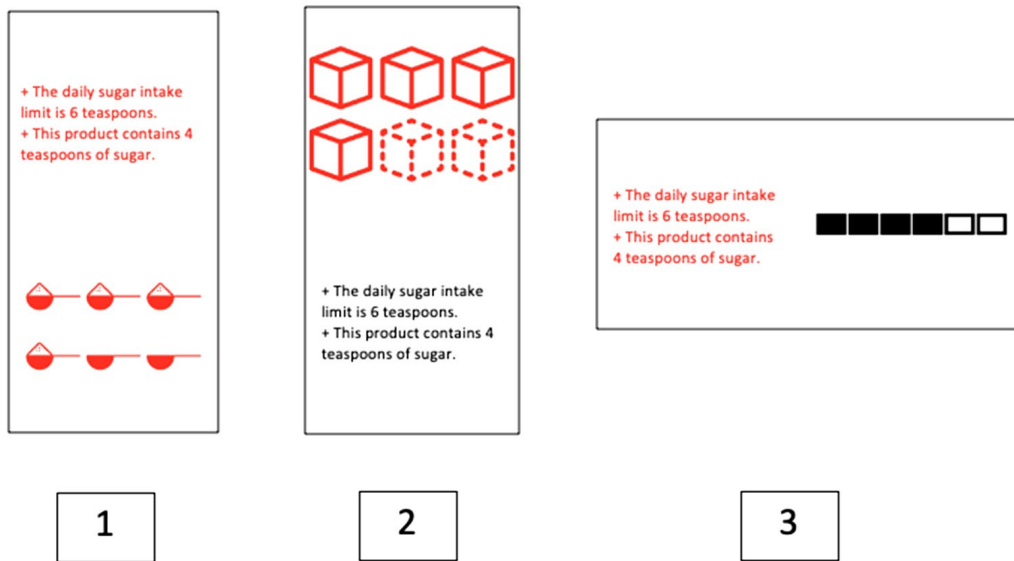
+ The daily sugar intake limit is 6 teaspoons.
+ This product contains 4 teaspoons of sugar.

+ The daily sugar intake limit is 6 teaspoons.
+ This product contains 4 teaspoons of sugar.

+ The daily sugar intake limit is 6 teaspoons.
+ This product contains 4 teaspoons of sugar.

1

2

3